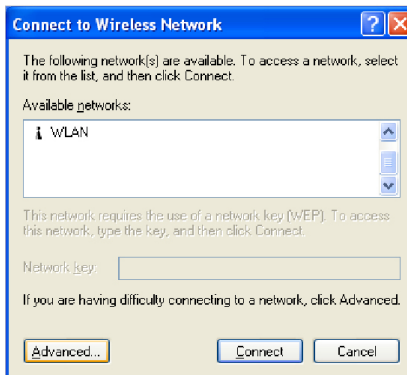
Connect to Wireless Network

?

X

The following network(s) are available. To access a network, select it from the list, and then click Connect.

Available networks:

WLAN

This network requires the use of a network key (WEP). To access this network, type the key, and then click Connect.

Network key:

If you are having difficulty connecting to a network, click Advanced.

Advanced...

Connect

Cancel